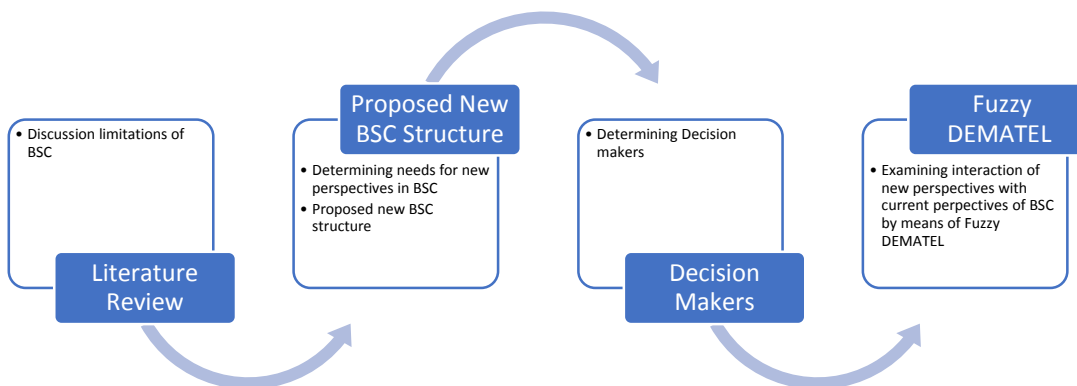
• Discussion limitations of BSC

Literature Review

Proposed New BSC Structure

• Determining needs for new perspectives in BSC
• Proposed new BSC structure

• Determining Decision makers

Decision Makers

Fuzzy DEMATEL

• Examining interaction of new perspectives with current perpectives of BSC by means of Fuzzy DEMATEL